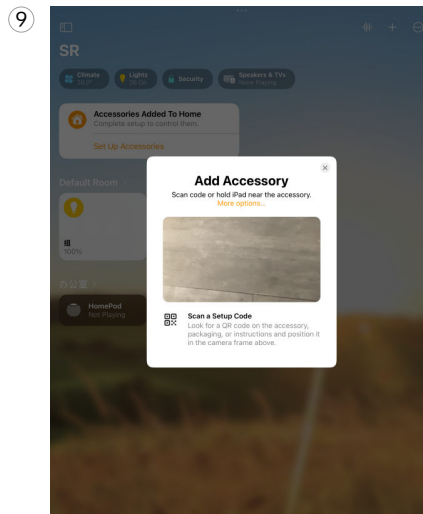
⑨

SR

Climate 24.0°

Lights 1 On

Security

Speakers & TVs None Playing

Accessories Added To Home
Complete setup to control them.

Set Up Accessories

Default Room

组
100%

办公室

HomePod
Not Playing

Add Accessory
Scan code or hold iPad near the accessory.
More options...

Scan a Setup Code
Look for a QR code on the accessory, packaging, or instructions and position it in the camera frame above.